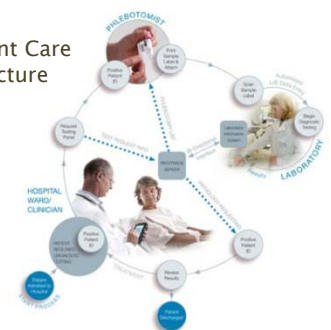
nt Care
cture

PHLEBOTOMIST

Print Sample Label & Attach

Positive Patient ID

Request Testing Panel

Scan Sample Label

Automated Lab Data Entry

Begin Diagnostic Testing

LABORATORY

Laboratory Information System

Results

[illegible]

HOSPITAL WARD/ CLINICIAN

Positive Patient ID

Positive Patient ID

Review Results

Patient Admitted to Hospital

Patient Discharged

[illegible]